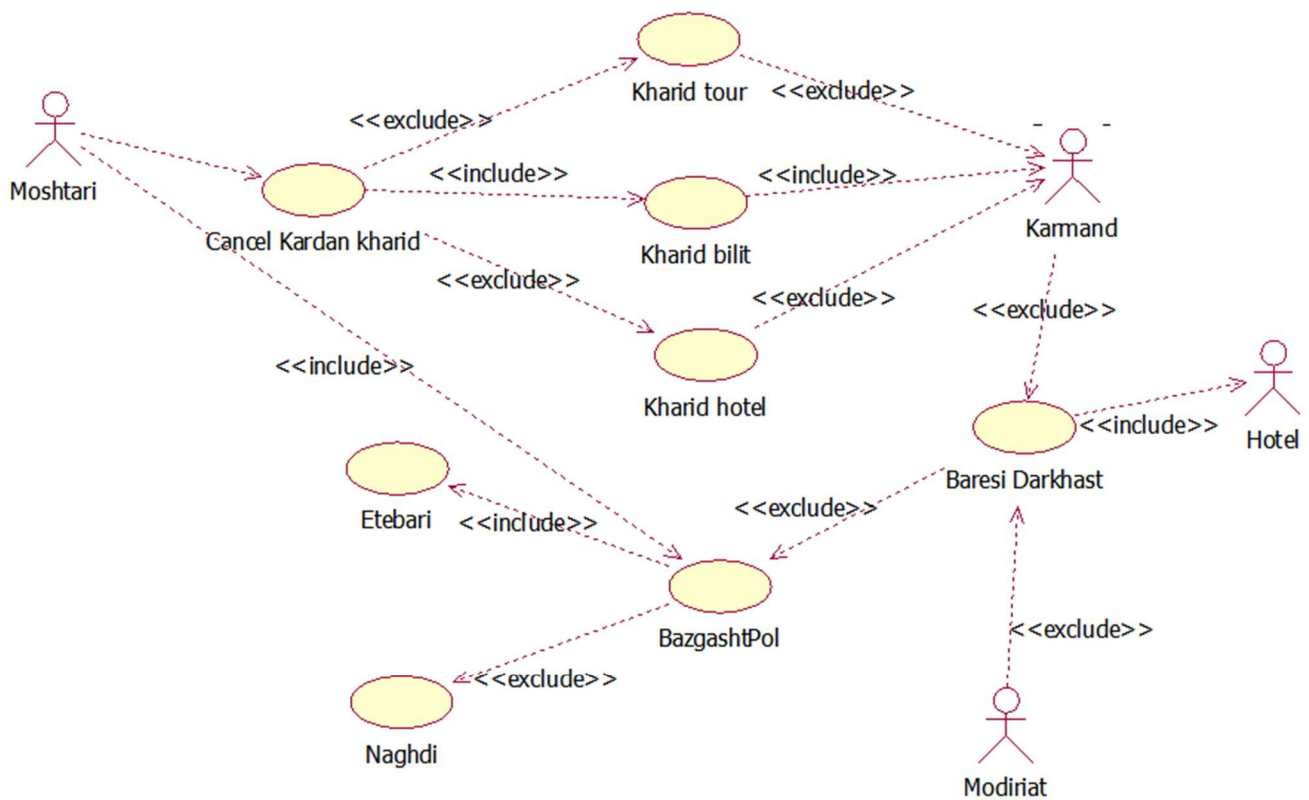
Kharid tour

<<exclude>>

<<exclude>>

Moshtari

<<include>>

<<include>>

Karmand

Cancel Kardan kharid

Kharid bilit

<<exclude>>

<<exclude>>

<<exclude>>

<<include>>

Kharid hotel

<<include>>

Hotel

Baresi Darkhast

Etebari

<<include>>

<<exclude>>

BazgashtPol

<<exclude>>

<<exclude>>

Naghdi

Modiriat